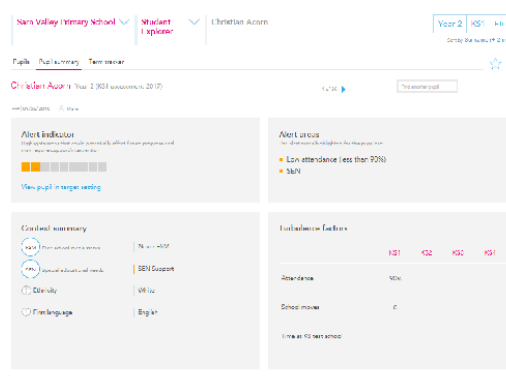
Sarn Valley Primary School

Student Explorer

Christian Acorn

Year 2

KS1

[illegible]

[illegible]

Pupils

Pupil summary

Term tracker

Christian Acorn Year 2 (KS1 assessment, 2017)

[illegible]

Find another pupil

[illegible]

Male

Alert indicator

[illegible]

View pupil in target setting

Alert areas

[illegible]

Low attendance (less than 90%)

SEN

Context summary

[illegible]

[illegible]

Special educational needs

SEN Support

Ethnicity

White

First language

English

Turbulence factors

KS1

KS2

KS3

KS4

Attendance

90%

School moves

0

Time at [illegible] school